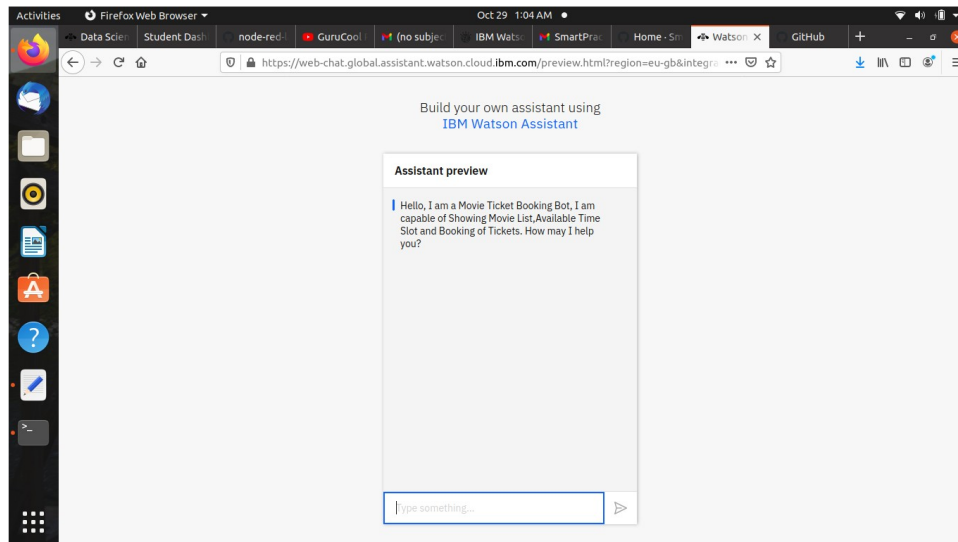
Activities Firefox Web Browser ▾ Oct 29 1:04 AM ●

Data Scien Student Dash node-red-l GuruCool (no subjec IBM Watso SmartPrac Home - Sm Watson × GitHub +

https://web-chat.global.assistant.watson.cloud.ibm.com/preview.html?region=eu-gb&integra ···

Build your own assistant using
IBM Watson Assistant

Assistant preview

Hello, I am a Movie Ticket Booking Bot, I am capable of Showing Movie List,Available Time Slot and Booking of Tickets. How may I help you?

Type something...